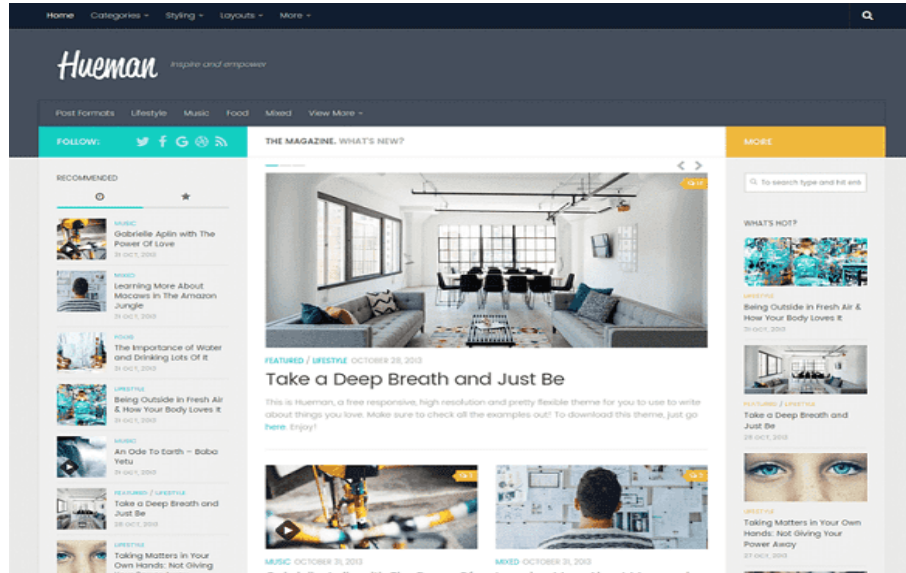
Home Categories Styling Layouts More

Hueman Inspire and empower

Post Formats Lifestyle Music Food Mixed View More

FOLLOW:

THE MAGAZINE. WHAT'S NEW?

MORE

RECOMMENDED

MUSIC
Gabrielle Aplin with The Power Of Love
31 OCT, 2013

MIXED
Learning More About Macaws in The Amazon Jungle
31 OCT, 2013

FOOD
The Importance of Water and Drinking Lots Of It
31 OCT, 2013

LIFESTYLE
Being Outside in Fresh Air & How Your Body Loves It
31 OCT, 2013

MUSIC
An Ode To Earth – Boba Yetu
31 OCT, 2013

FEATURED / LIFESTYLE
Take a Deep Breath and Just Be
28 OCT, 2013

Taking Matters in Your Own Hands: Not Giving

FEATURED / LIFESTYLE OCTOBER 28, 2013

Take a Deep Breath and Just Be

This is Hueman, a free responsive, high resolution and pretty flexible theme for you to use to write about things you love. Make sure to check all the examples out! To download this theme, just go here. Enjoy!

MUSIC OCTOBER 31, 2013

MIXED OCTOBER 31, 2013

To search type and hit ent

WHAT'S HOT?

LIFESTYLE
Being Outside in Fresh Air & How Your Body Loves It
31 OCT, 2013

FEATURED
Take a Deep Breath and Just Be
28 OCT, 2013

LIFESTYLE
Taking Matters in Your Own Hands: Not Giving Your Power Away
27 OCT, 2013